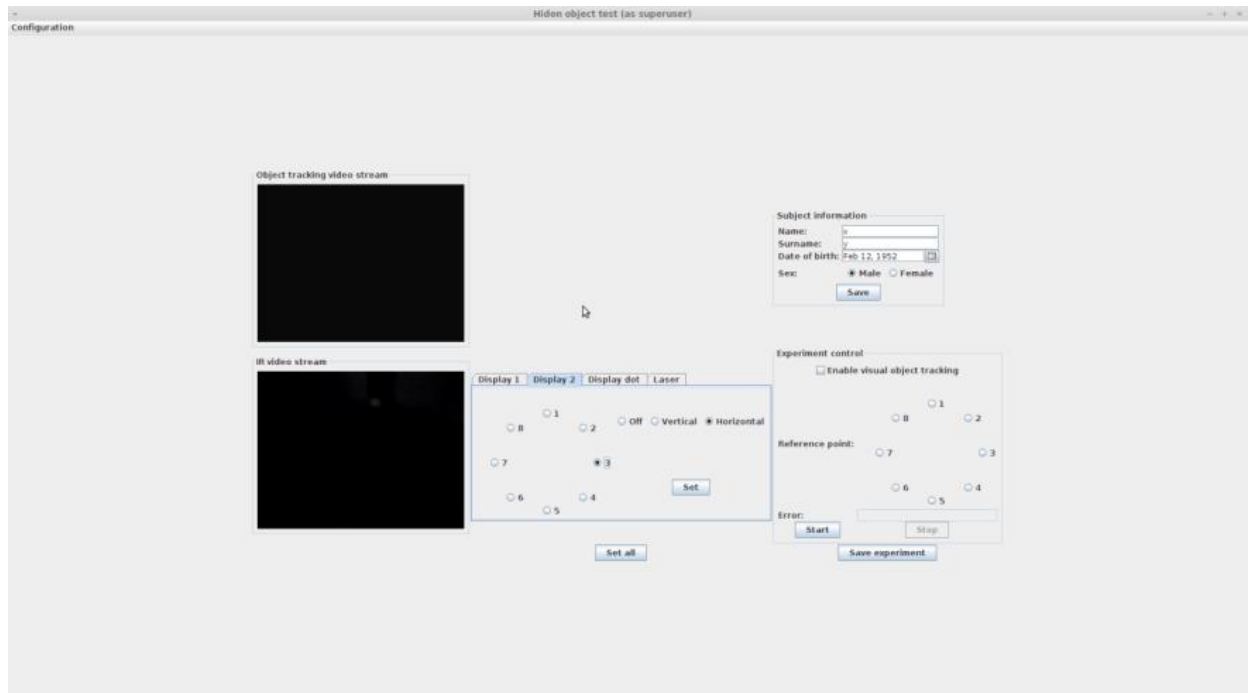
Hidon object test (as superuser)
Configuration

Object tracking video stream

IR video stream

Display 1 Display 2 Display dot Laser

1
8
2
Off Vertical Horizontal
7
3
Set
6
4
5

Set all

Subject information
Name: x
Surname: y
Date of birth: Feb 12, 1952
Sex: Male Female
Save

Experiment control
Enable visual object tracking
1
8
2
Reference point:
7
3
6
4
5
Error:
Start
Stop
Save experiment